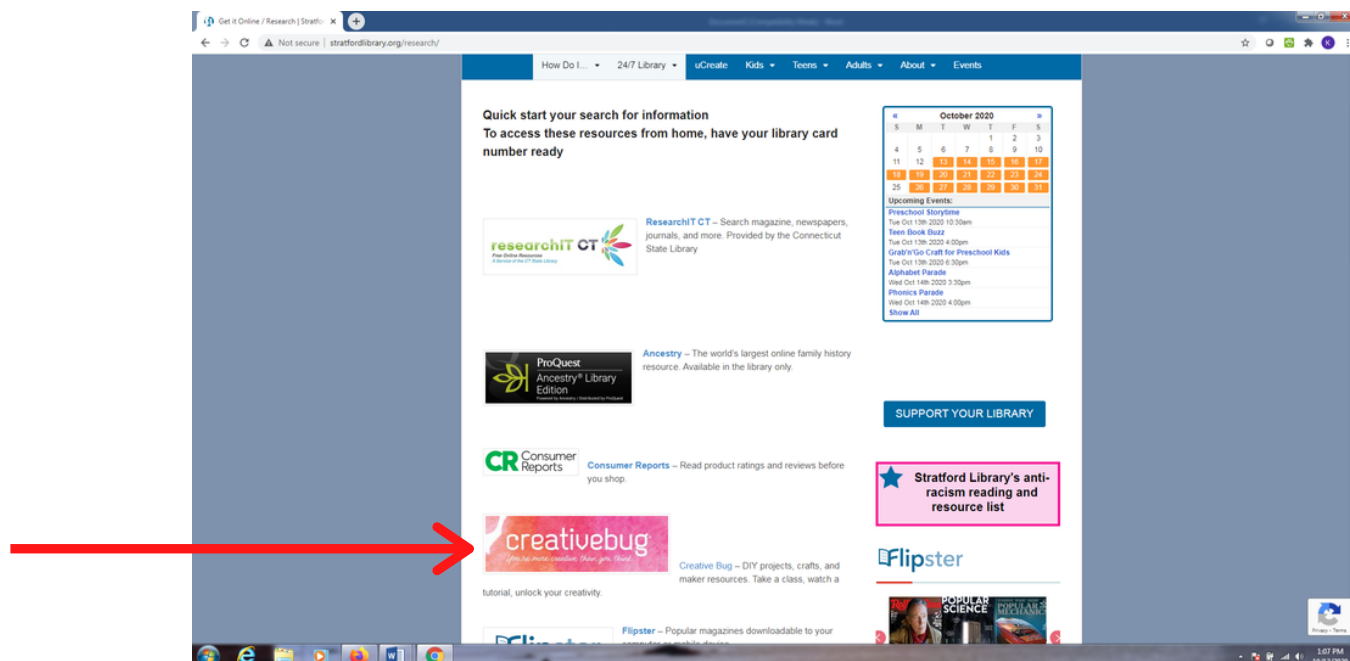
Get it Online / Research | Stratfo ×

Not secure | stratfordlibrary.org/research/

How Do I... 24/7 Library uCreate Kids Teens Adults About Events

Quick start your search for information
To access these resources from home, have your library card number ready

researchIT CT
Free Online Resources
A Service of the CT State Library

ResearchIT CT – Search magazine, newspapers, journals, and more. Provided by the Connecticut State Library

ProQuest
Ancestry® Library Edition

Ancestry – The world's largest online family history resource. Available in the library only.

CR Consumer Reports

Consumer Reports – Read product ratings and reviews before you shop.

creativebug
You're more creative than you think.

Creative Bug – DIY projects, crafts, and maker resources. Take a class, watch a tutorial, unlock your creativity.

Flipster – Popular magazines downloadable to your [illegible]

| « | | | October 2020 | | | » |
|---|---|---|---|---|---|---|
| S | M | T | W | T | F | S |
| | | | | 1 | 2 | 3 |
| 4 | 5 | 6 | 7 | 8 | 9 | 10 |
| 11 | 12 | 13 | 14 | 15 | 16 | 17 |
| 18 | 19 | 20 | 21 | 22 | 23 | 24 |
| 25 | 26 | 27 | 28 | 29 | 30 | 31 |

Upcoming Events:
Preschool Storytime
Tue Oct 13th 2020 10:30am
Teen Book Buzz
Tue Oct 13th 2020 4:00pm
Grab'n'Go Craft for Preschool Kids
Tue Oct 13th 2020 6:30pm
Alphabet Parade
Wed Oct 14th 2020 3:30pm
Phonics Parade
Wed Oct 14th 2020 4:00pm
Show All

SUPPORT YOUR LIBRARY

Stratford Library's anti-racism reading and resource list

Flipster

POPULAR SCIENCE
POPULAR MECHANICS

Privacy - Terms

1:07 PM